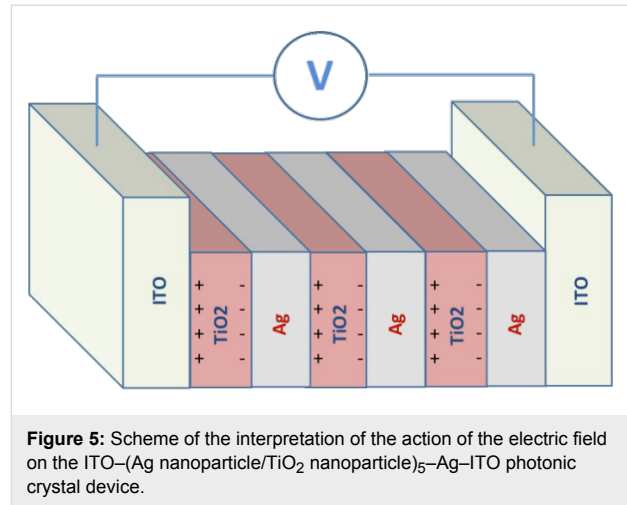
V

ITO

+ + + + +
TiO2
- - - - -

Ag

+ + + + +
TiO2
- - - - -

Ag

+ + + + +
TiO2
- - - - -

Ag

ITO

**Figure 5:** Scheme of the interpretation of the action of the electric field on the ITO–(Ag nanoparticle/TiO$_2$ nanoparticle)$_5$–Ag–ITO photonic crystal device.